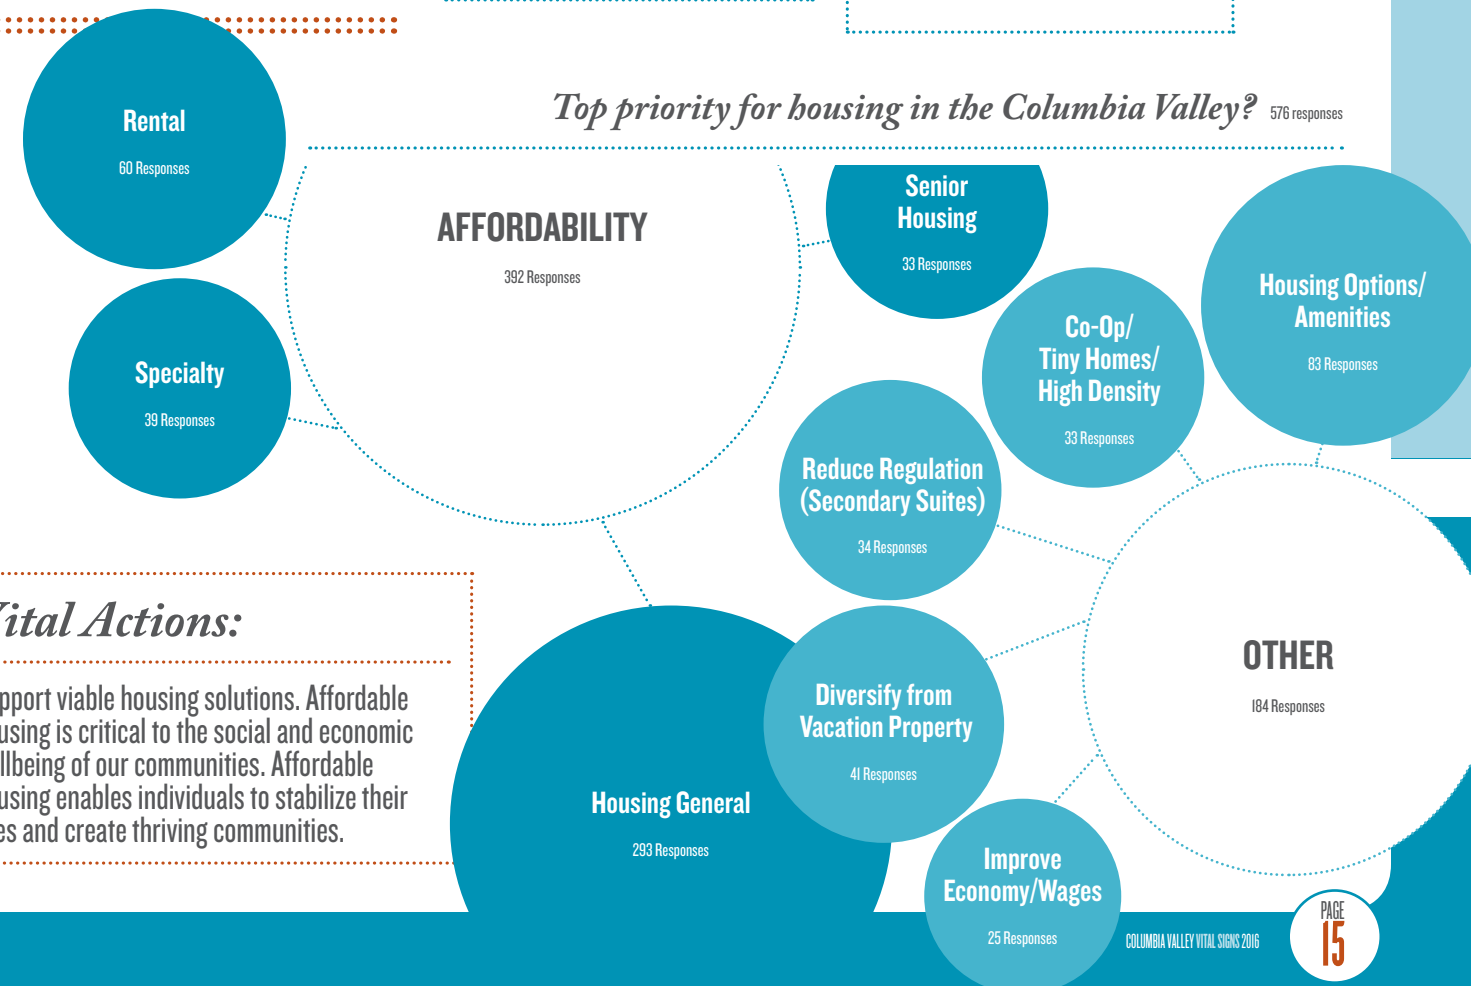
Top priority for housing in the Columbia Valley? 576 responses

Rental
60 Responses

AFFORDABILITY
392 Responses

Senior Housing
33 Responses

Housing Options/ Amenities
83 Responses

Specialty
39 Responses

Co-Op/ Tiny Homes/ High Density
33 Responses

Reduce Regulation (Secondary Suites)
34 Responses

ital Actions:

pport viable housing solutions. Affordable using is critical to the social and economic llbeing of our communities. Affordable using enables individuals to stabilize their es and create thriving communities.

OTHER
184 Responses

Diversify from Vacation Property
41 Responses

Housing General
293 Responses

Improve Economy/Wages
25 Responses

COLUMBIA VALLEY VITAL SIGNS 2016

PAGE 15